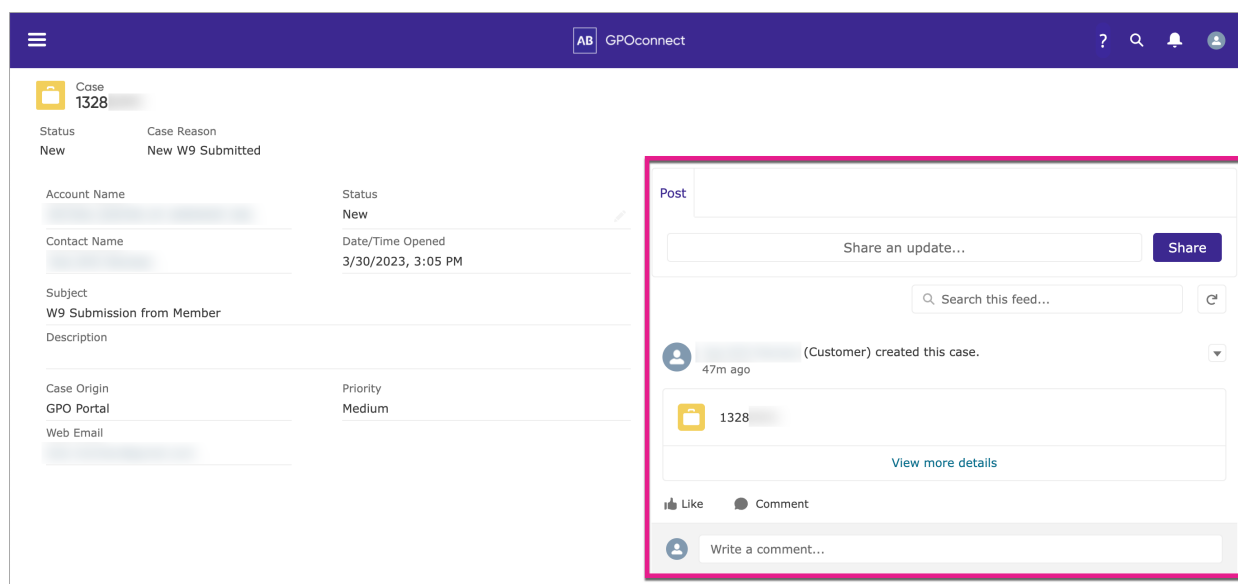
AB GPOconnect

?

Case
1328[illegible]

Status
New

Case Reason
New W9 Submitted

Account Name
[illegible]

Status
New

Contact Name
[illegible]

Date/Time Opened
3/30/2023, 3:05 PM

Subject
W9 Submission from Member

Description

Case Origin
GPO Portal

Priority
Medium

Web Email
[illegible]

Post

Share an update...

Share

Search this feed...

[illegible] (Customer) created this case.
47m ago

1328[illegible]

View more details

Like

Comment

Write a comment...